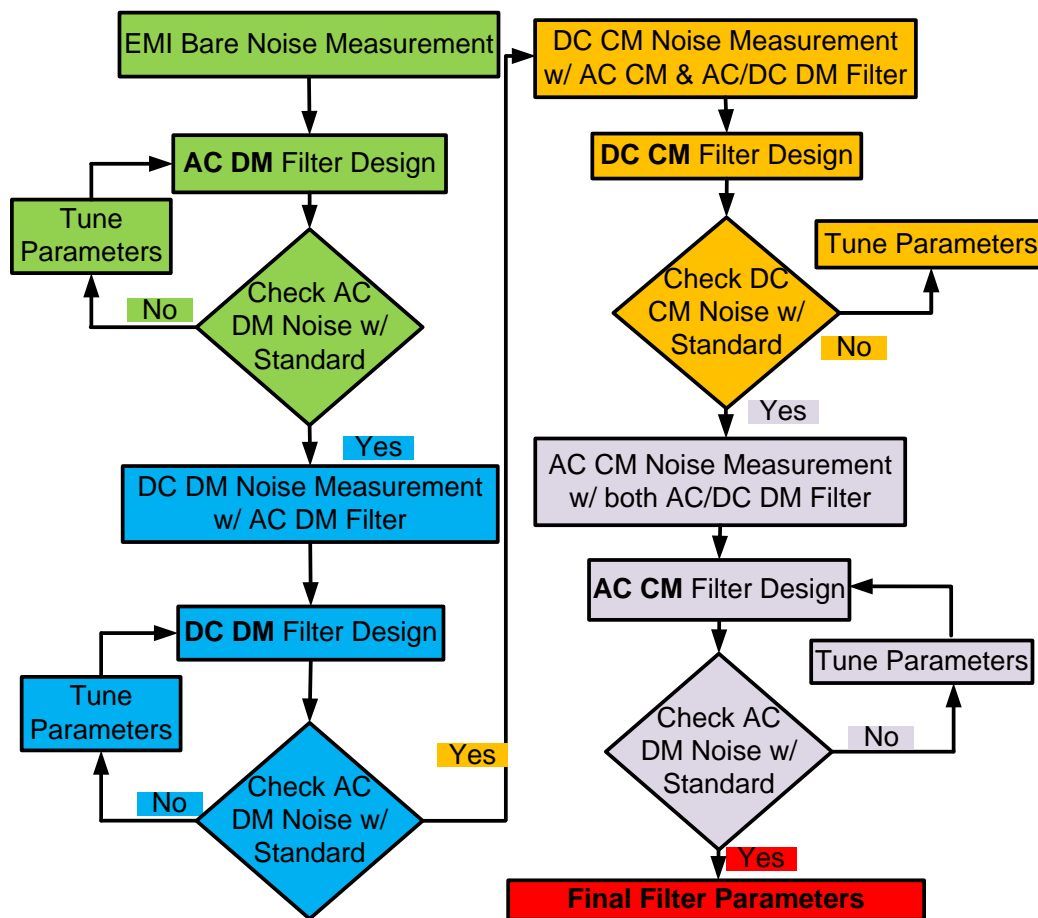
EMI Bare Noise Measurement

AC DM Filter Design

Tune Parameters

Check AC DM Noise w/ Standard

No

Yes

DC DM Noise Measurement w/ AC DM Filter

DC DM Filter Design

Tune Parameters

Check AC DM Noise w/ Standard

No

Yes

DC CM Noise Measurement w/ AC CM & AC/DC DM Filter

DC CM Filter Design

Tune Parameters

Check DC CM Noise w/ Standard

No

Yes

AC CM Noise Measurement w/ both AC/DC DM Filter

AC CM Filter Design

Tune Parameters

Check AC DM Noise w/ Standard

No

Yes

Final Filter Parameters